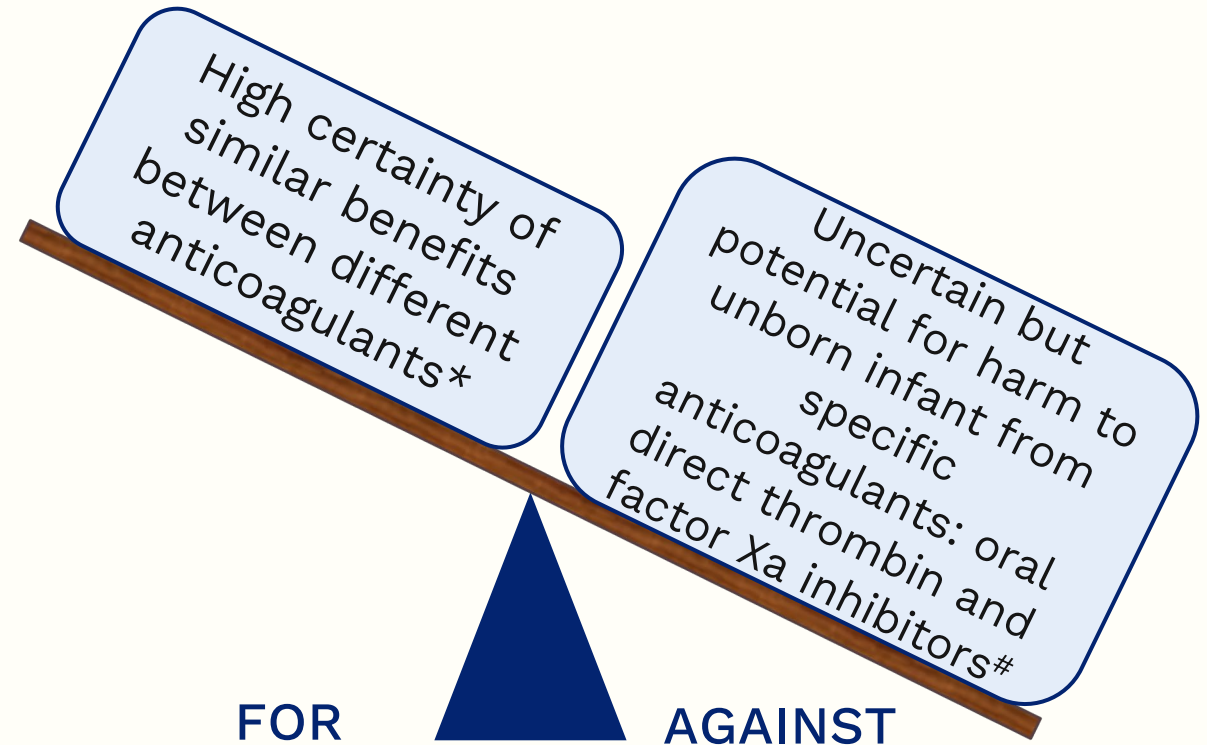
High certainty of similar benefits between different anticoagulants*

Uncertain but potential for harm to unborn infant from specific anticoagulants: oral direct thrombin and factor Xa inhibitors#

FOR

AGAINST